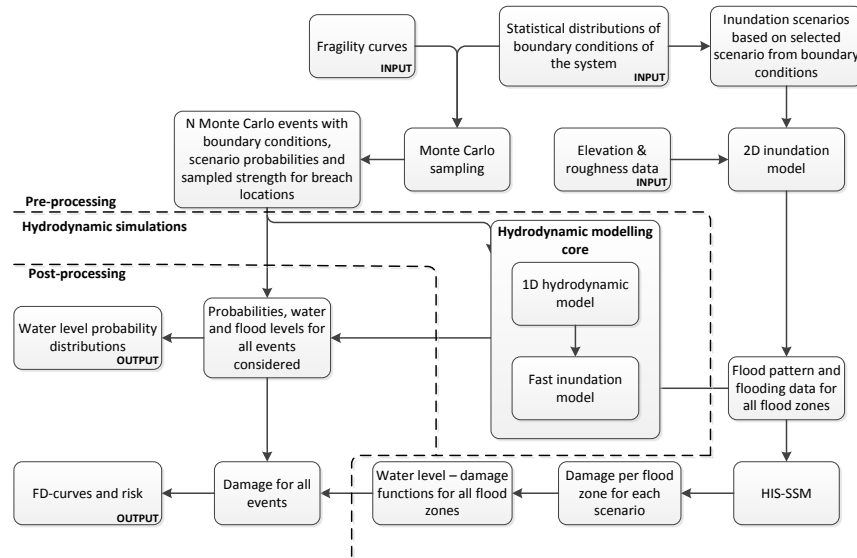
Fragility curves
INPUT

Statistical distributions of boundary conditions of the system
INPUT

Inundation scenarios based on selected scenario from boundary conditions

N Monte Carlo events with boundary conditions, scenario probabilities and sampled strength for breach locations

Monte Carlo sampling

Elevation & roughness data
INPUT

2D inundation model

Pre-processing

Hydrodynamic simulations

Hydrodynamic modelling core

Post-processing

1D hydrodynamic model

Water level probability distributions
OUTPUT

Probabilities, water and flood levels for all events considered

Fast inundation model

Flood pattern and flooding data for all flood zones

FD-curves and risk
OUTPUT

Damage for all events

Water level – damage functions for all flood zones

Damage per flood zone for each scenario

HIS-SSM